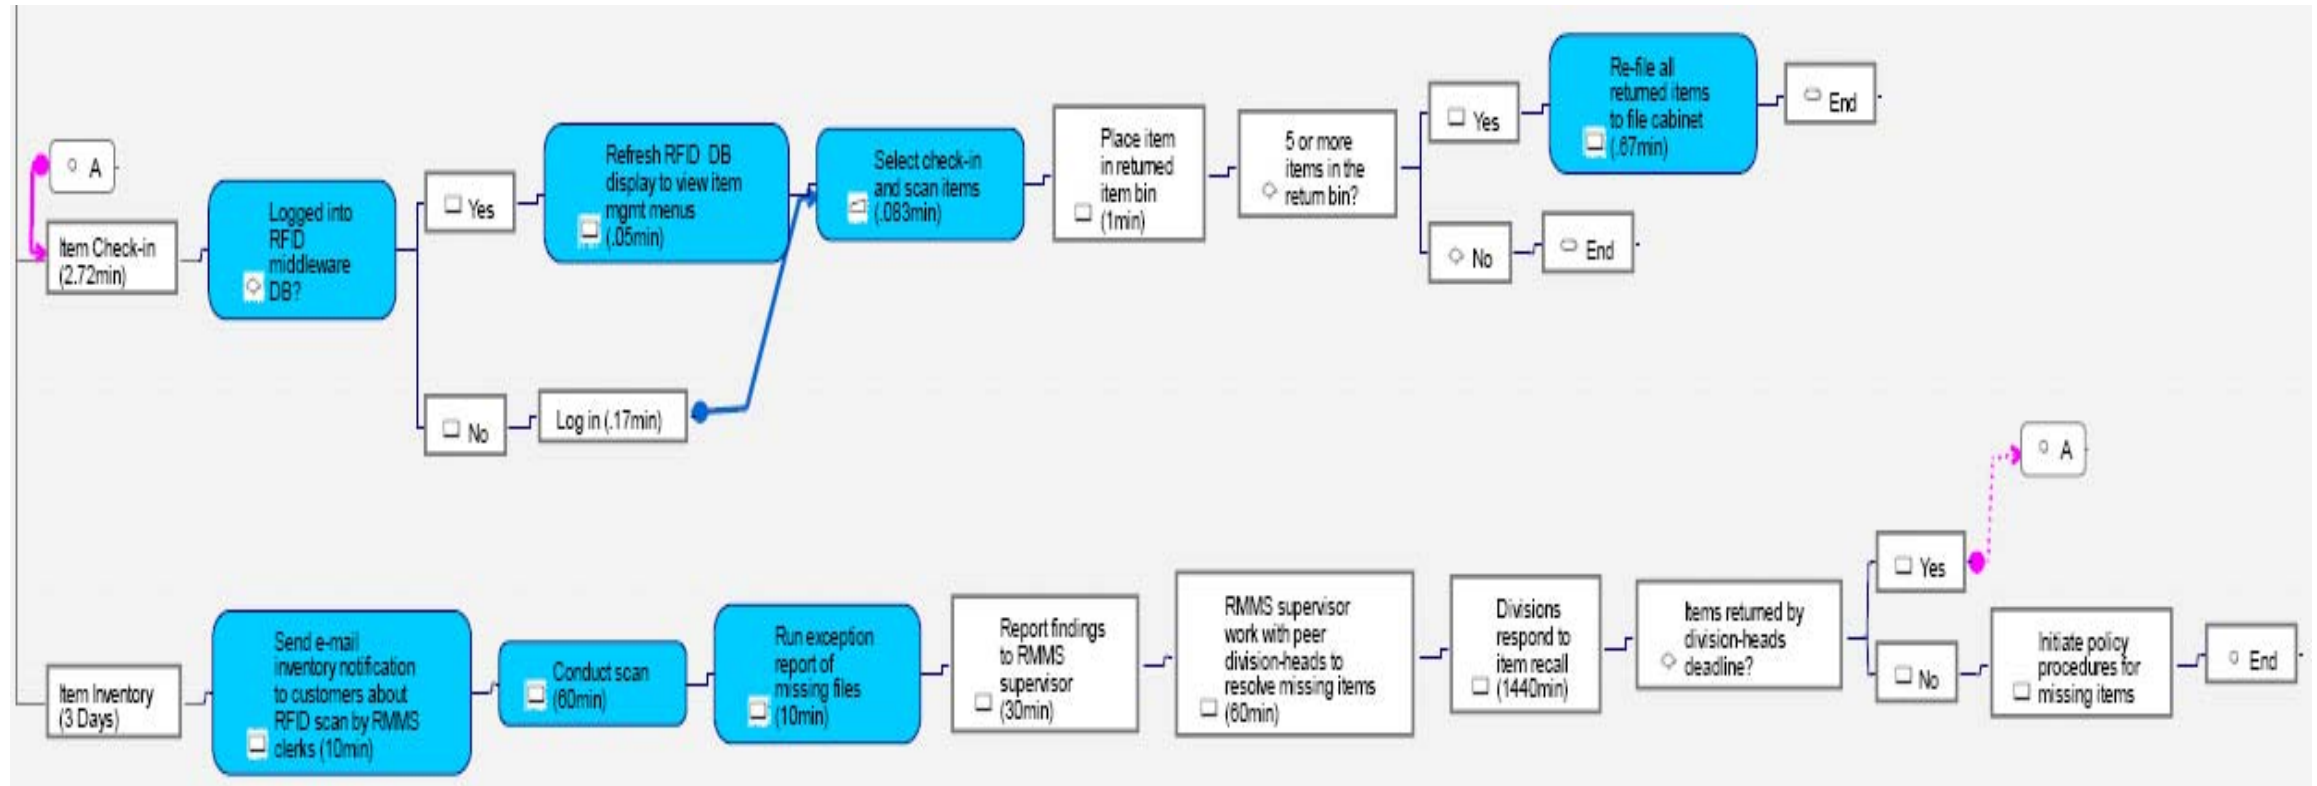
A

Item Check-in (2.72min)

Logged into RFID middleware DB?

Yes

Refresh RFID DB display to view item mgmt menus (.05min)

No

Log in (.17min)

Select check-in and scan items (.083min)

Place item in returned item bin (1min)

5 or more items in the return bin?

Yes

Re-file all returned items to file cabinet (.67min)

End

No

End

Item Inventory (3 Days)

Send e-mail inventory notification to customers about RFID scan by RMMS clerks (10min)

Conduct scan (60min)

Run exception report of missing files (10min)

Report findings to RMMS supervisor (30min)

RMMS supervisor work with peer division-heads to resolve missing items (60min)

Divisions respond to item recall (1440min)

Items returned by division-heads deadline?

Yes

A

No

Initiate policy procedures for missing items

End